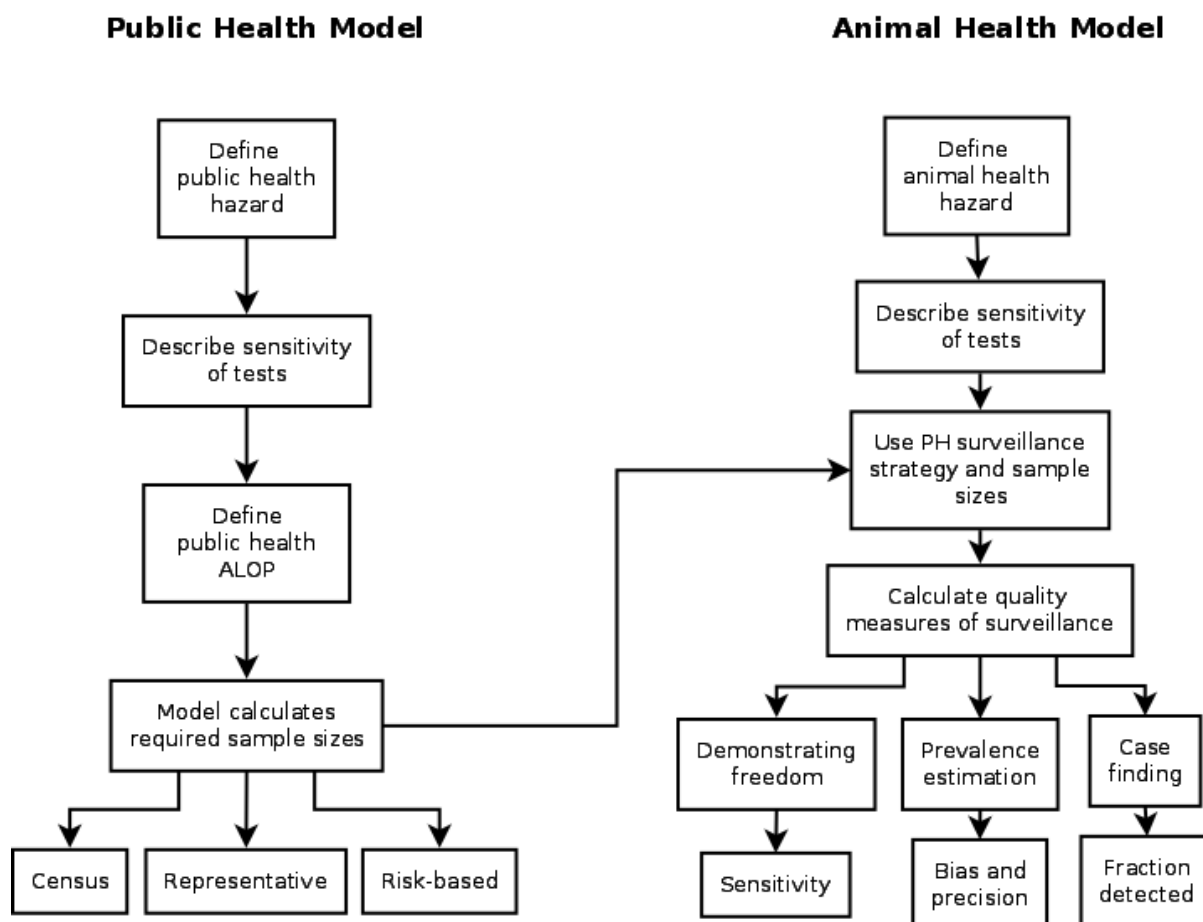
Public Health Model

Define public health hazard

Describe sensitivity of tests

Define public health ALOP

Model calculates required sample sizes

Census

Representative

Risk-based

Animal Health Model

Define animal health hazard

Describe sensitivity of tests

Use PH surveillance strategy and sample sizes

Calculate quality measures of surveillance

Demonstrating freedom

Prevalence estimation

Case finding

Sensitivity

Bias and precision

Fraction detected